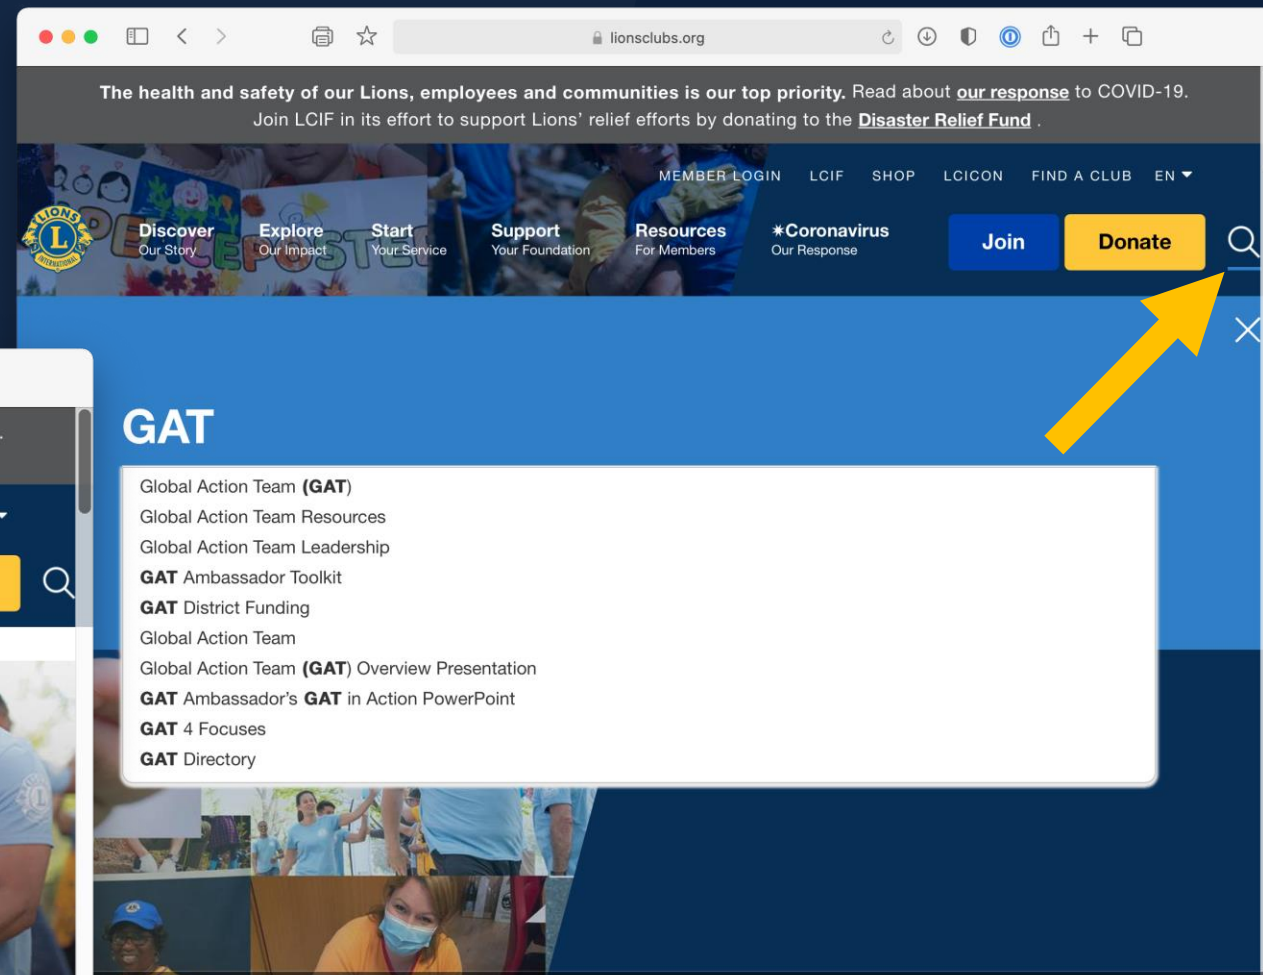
lionsclubs.org

**The health and safety of our Lions, employees and communities is our top priority.** Read about our response to COVID-19.
Join LCIF in its effort to support Lions' relief efforts by donating to the Disaster Relief Fund .

MEMBER LOGIN LCIF SHOP LCICON FIND A CLUB EN

LIONS INTERNATIONAL

Discover Our Story
Explore Our Impact
Start Your Service
Support Your Foundation
Resources For Members
✷Coronavirus Our Response

Join
Donate

GAT

Global Action Team (**GAT**)
Global Action Team Resources
Global Action Team Leadership
**GAT** Ambassador Toolkit
**GAT** District Funding
Global Action Team
Global Action Team (**GAT**) Overview Presentation
**GAT** Ambassador's **GAT** in Action PowerPoint
**GAT** 4 Focuses
**GAT** Directory